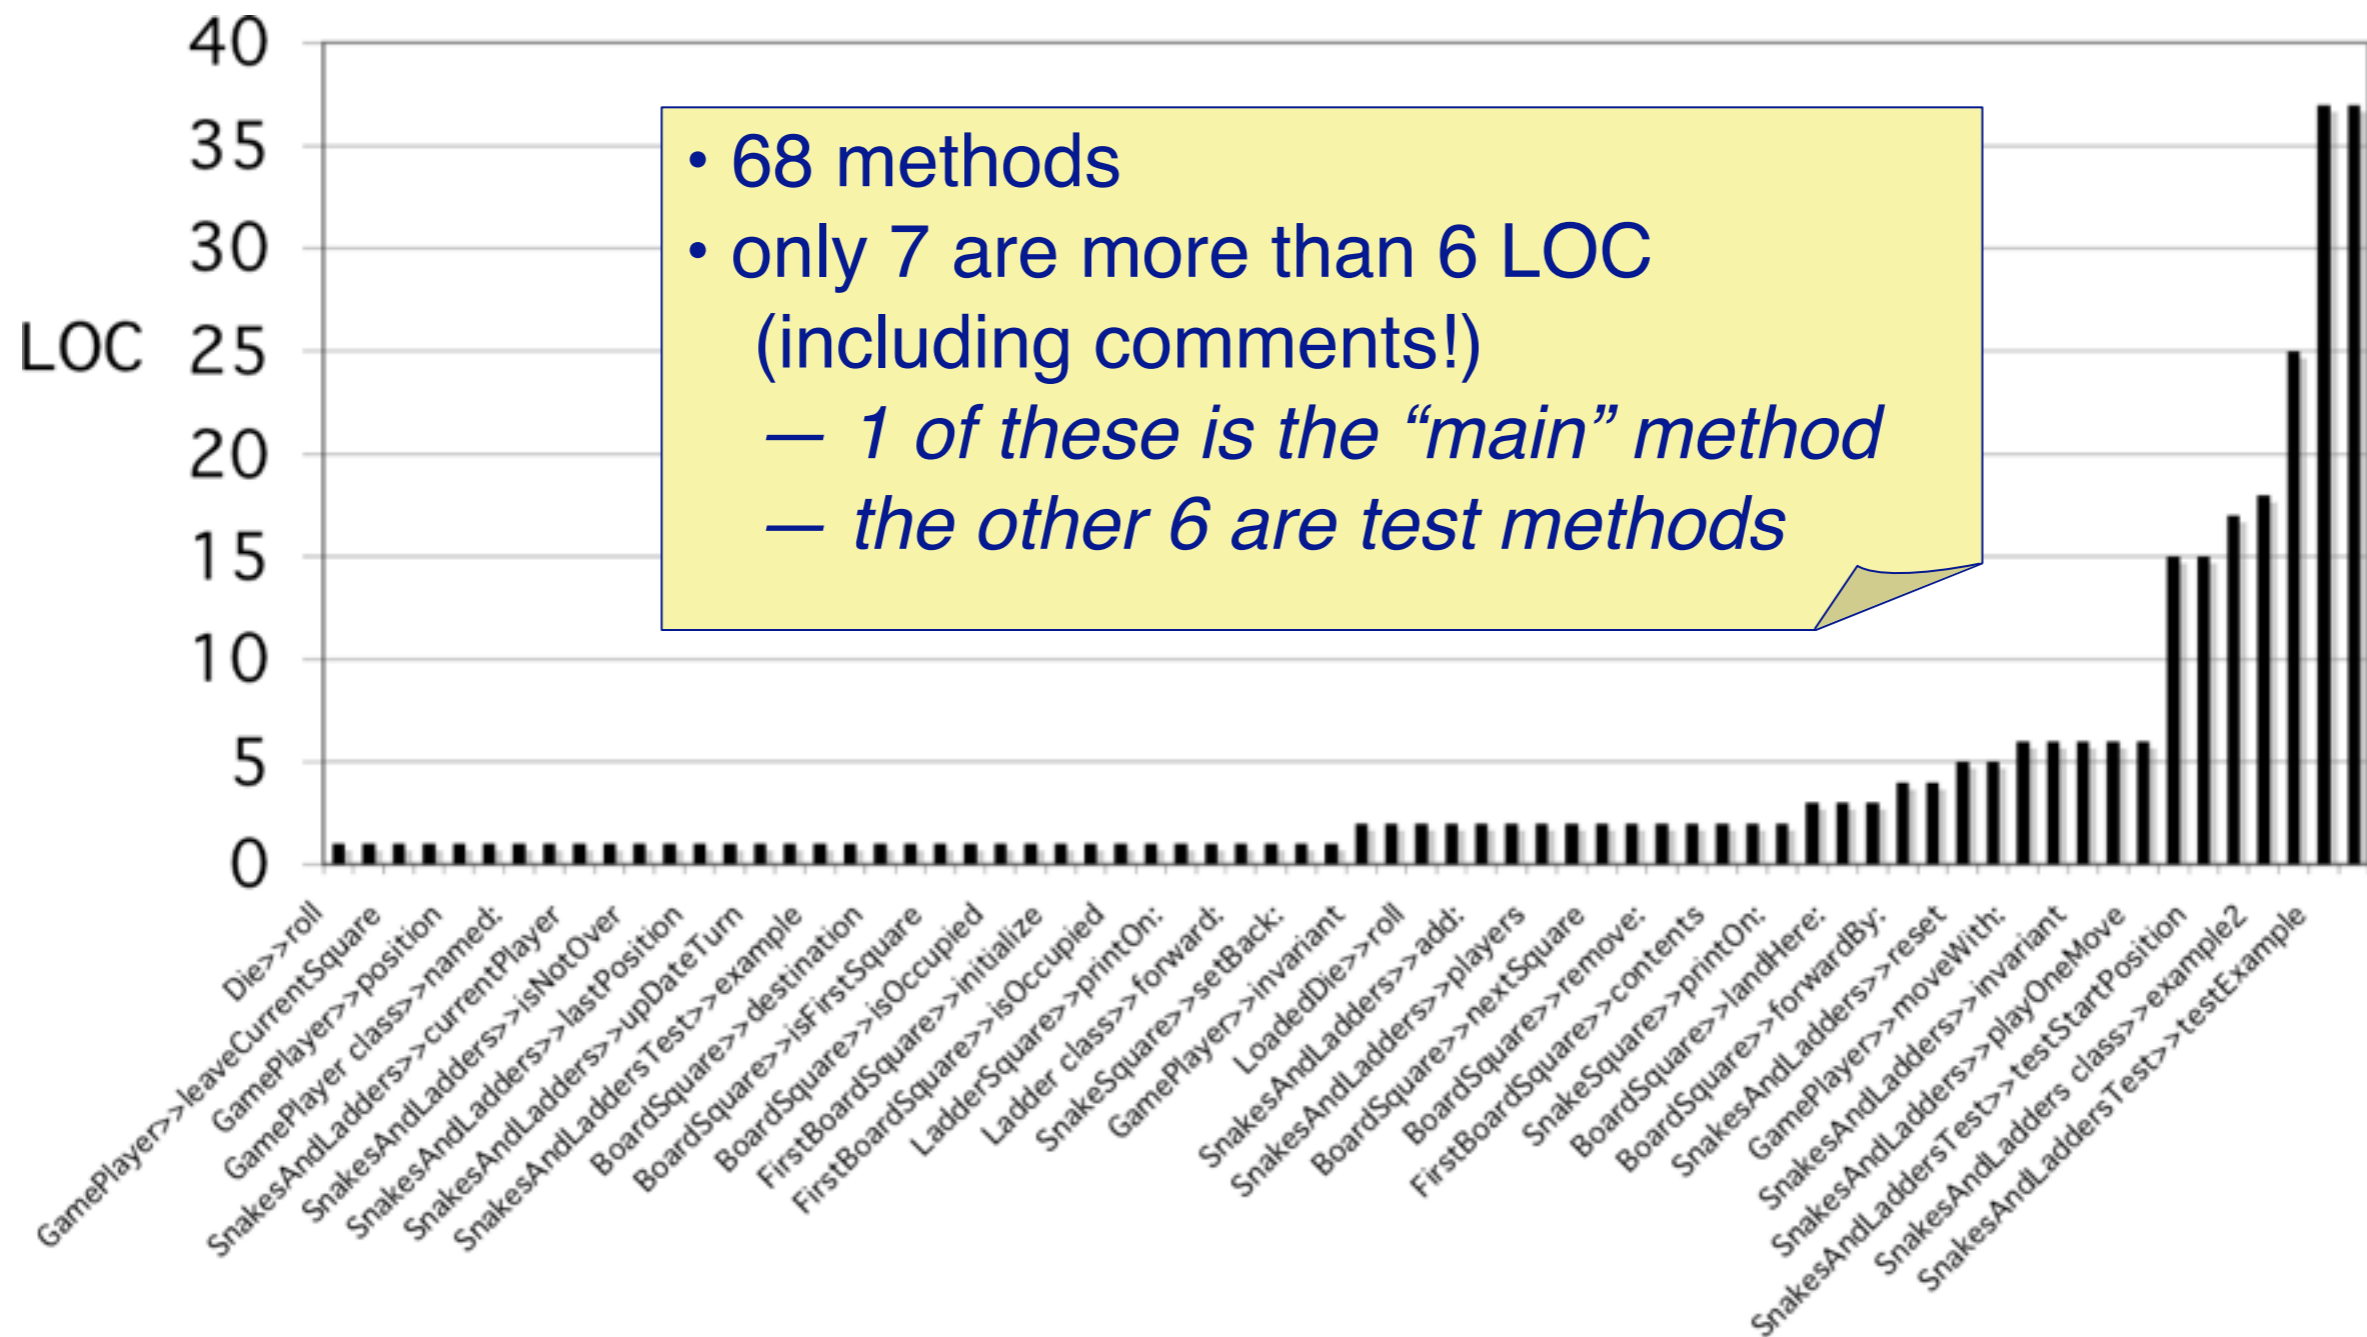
40
35
30
LOC 25
20
15
10
5
0

• 68 methods
• only 7 are more than 6 LOC (including comments!)
— 1 of these is the “main” method
— the other 6 are test methods

Die>>roll
GamePlayer>>leaveCurrentSquare
GamePlayer>>position
GamePlayer class>>named:
SnakesAndLadders>>currentPlayer
SnakesAndLadders>>isNotOver
SnakesAndLadders>>lastPosition
SnakesAndLadders>>upDateTurn
SnakesAndLaddersTest>>example
BoardSquare>>destination
BoardSquare>>isFirstSquare
BoardSquare>>isOccupied
FirstBoardSquare>>initialize
FirstBoardSquare>>isOccupied
LadderSquare>>printOn:
Ladder class>>forward:
SnakeSquare>>setBack:
GamePlayer>>invariant
LoadedDie>>roll
SnakesAndLadders>>add:
SnakesAndLadders>>players
BoardSquare>>nextSquare
BoardSquare>>remove:
FirstBoardSquare>>contents
SnakeSquare>>printOn:
BoardSquare>>landHere:
BoardSquare>>forwardBy:
SnakesAndLadders>>reset
GamePlayer>>moveWith:
SnakesAndLadders>>invariant
SnakesAndLadders>>playOneMove
SnakesAndLaddersTest>>testStartPosition
SnakesAndLadders class>>example2
SnakesAndLaddersTest>>testExample